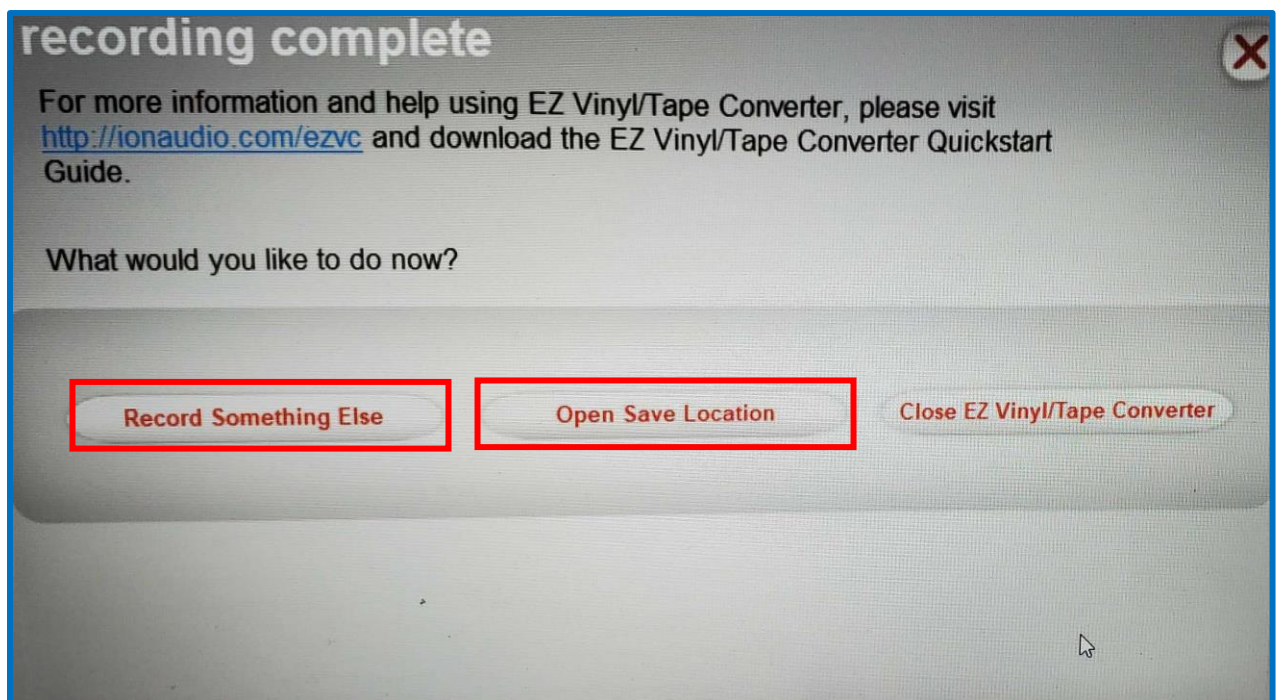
recording complete

For more information and help using EZ Vinyl/Tape Converter, please visit http://ionaudio.com/ezvc and download the EZ Vinyl/Tape Converter Quickstart Guide.

What would you like to do now?

Record Something Else

Open Save Location

Close EZ Vinyl/Tape Converter